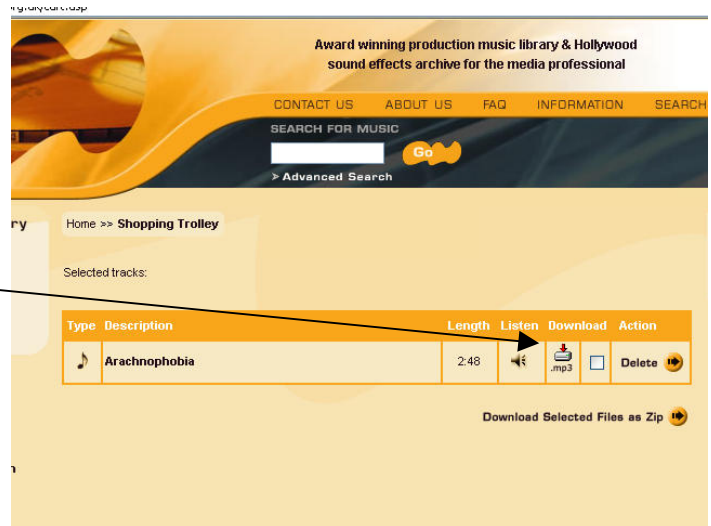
Award winning production music library & Hollywood sound effects archive for the media professional

CONTACT US ABOUT US FAQ INFORMATION SEARCH

SEARCH FOR MUSIC

Go

> Advanced Search

ry

Home >> Shopping Trolley

Selected tracks:

| Type | Description | Length | Listen | Download | | Action |
|---|---|---|---|---|---|---|
| ♪ | Arachnophobia | 2:48 | | .mp3 | | Delete |

Download Selected Files as Zip

n